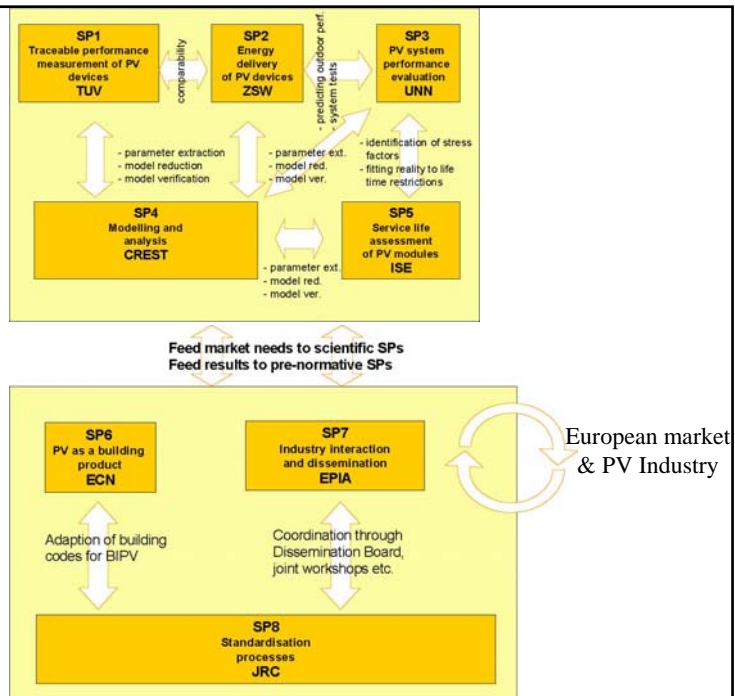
SP1
Traceable performance measurement of PV devices
TUV

comparability

SP2
Energy delivery of PV devices
ZSW

- predicting outdoor perf.
- system tests

SP3
PV system performance evaluation
UNN

- parameter extraction
- model reduction
- model verification

- parameter ext.
- model red.
- model ver.

- identification of stress factors
- fitting reality to life time restrictions

SP4
Modelling and analysis
CREST

SP5
Service life assessment of PV modules
ISE

- parameter ext.
- model red.
- model ver.

Feed market needs to scientific SPs
Feed results to pre-normative SPs

SP6
PV as a building product
ECN

SP7
Industry interaction and dissemination
EPIA

European market & PV Industry

Adaption of building codes for BIPV

Coordination through Dissemination Board, joint workshops etc.

SP8
Standardisation processes
JRC